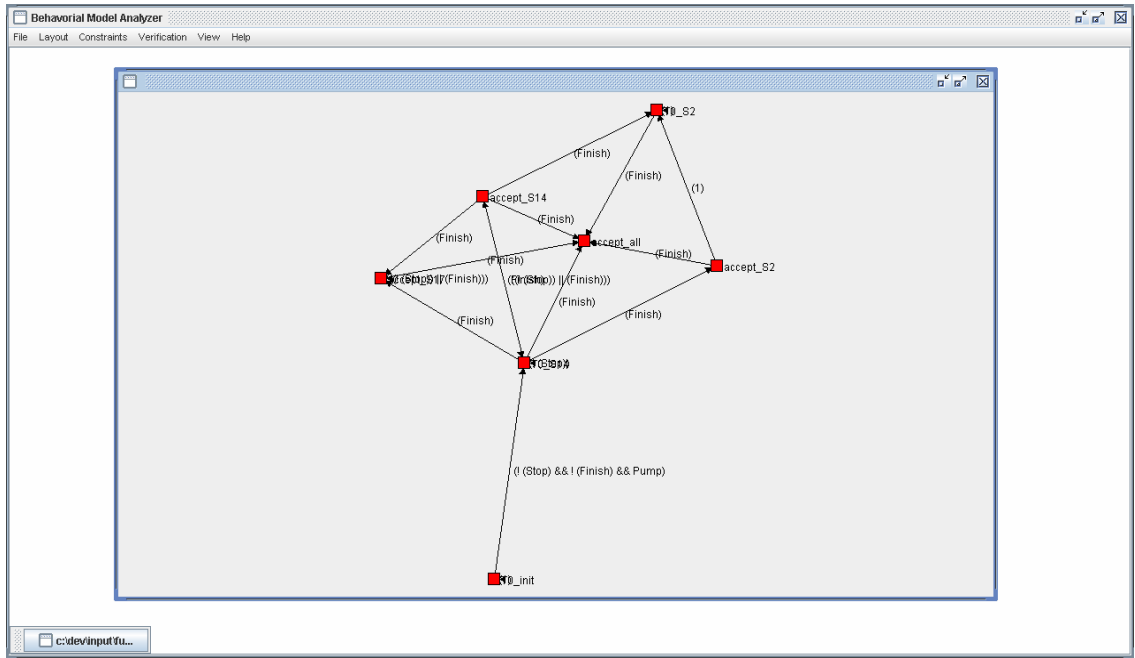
Behavorial Model Analyzer

File Layout Constraints Verification View Help

T0_S2

(Finish)

(Finish)

(1)

accept_S14

(Finish)

(Finish)

accept_all

(Finish)

(Finish)

accept_S2

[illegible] ((Finish)))

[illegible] || (Finish)))

(Finish)

(Finish)

(Finish)

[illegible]

(! (Stop) && ! (Finish) && Pump)

T0_init

c:\dev\input\fu...